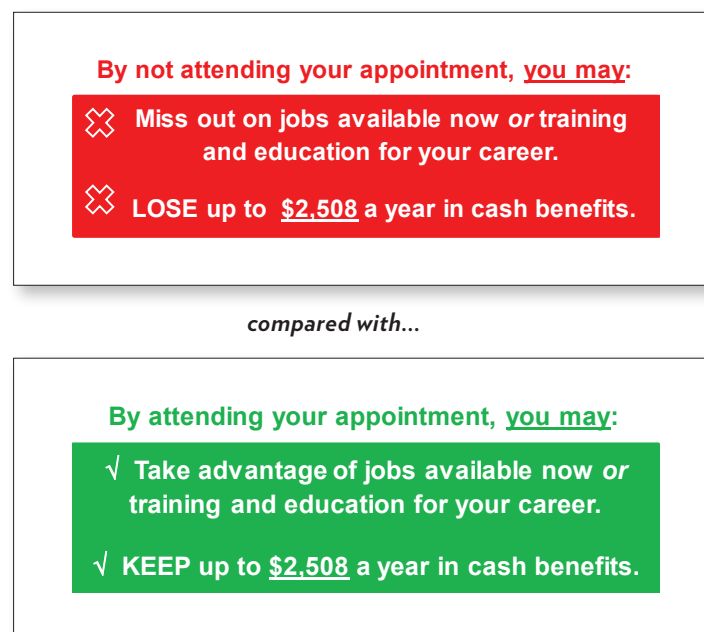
By not attending your appointment, you may:

Miss out on jobs available now *or* training and education for your career.

LOSE up to $2,508 a year in cash benefits.

*compared with...*

By attending your appointment, you may:

√ Take advantage of jobs available now *or* training and education for your career.

√ KEEP up to $2,508 a year in cash benefits.